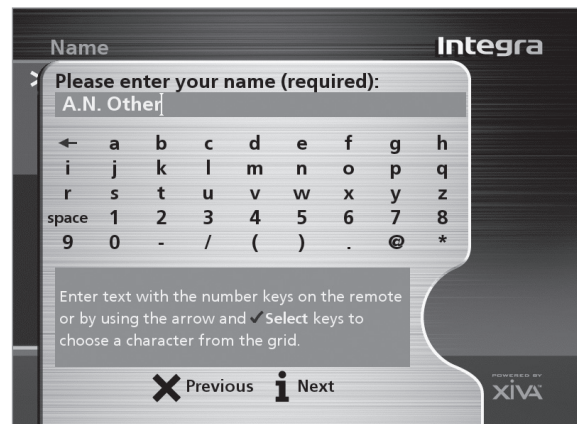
Name

Integra

Please enter your name (required):

A.N. Other

| ← | a | b | c | d | e | f | g | h |
|---|---|---|---|---|---|---|---|---|
| i | j | k | l | m | n | o | p | q |
| r | s | t | u | v | w | x | y | z |
| space | 1 | 2 | 3 | 4 | 5 | 6 | 7 | 8 |
| 9 | 0 | - | / | ( | ) | . | @ | * |

Enter text with the number keys on the remote or by using the arrow and ✓Select keys to choose a character from the grid.

Previous Next

POWERED BY XiVA